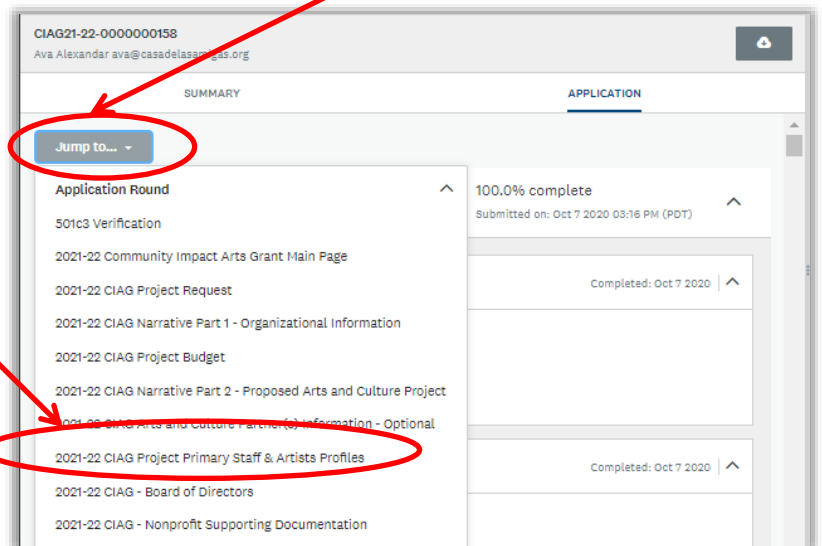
CIAG21-22-0000000158
Ava Alexandar ava@casadelasamigas.org

SUMMARY

APPLICATION

Jump to...

Application Round

501c3 Verification

2021-22 Community Impact Arts Grant Main Page

2021-22 CIAG Project Request

2021-22 CIAG Narrative Part 1 - Organizational Information

2021-22 CIAG Project Budget

2021-22 CIAG Narrative Part 2 - Proposed Arts and Culture Project

2021-22 CIAG Arts and Culture Partner(s) Information - Optional

2021-22 CIAG Project Primary Staff & Artists Profiles

2021-22 CIAG - Board of Directors

2021-22 CIAG - Nonprofit Supporting Documentation

100.0% complete
Submitted on: Oct 7 2020 03:16 PM (PDT)

Completed: Oct 7 2020

Completed: Oct 7 2020